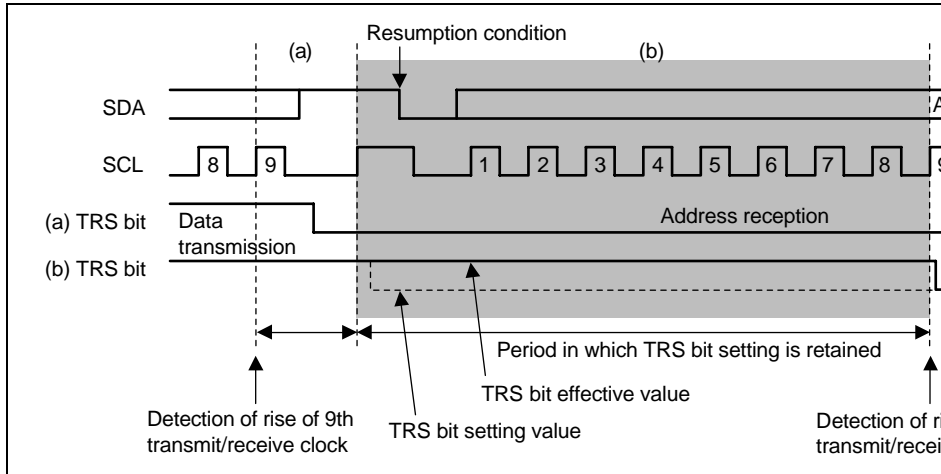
(a)

Resumption condition

(b)

SDA

A

SCL

8

9

1

2

3

4

5

6

7

8

9

(a) TRS bit

Data transmission

Address reception

(b) TRS bit

Period in which TRS bit setting is retained

TRS bit effective value

Detection of rise of 9th transmit/receive clock

TRS bit setting value

Detection of ri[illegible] transmit/recei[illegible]